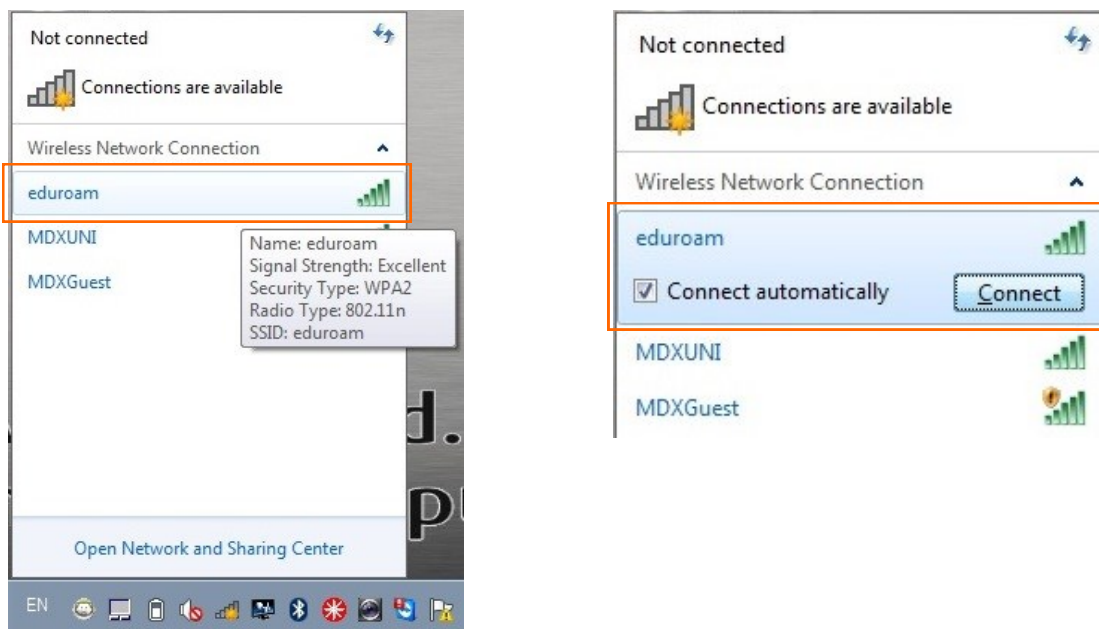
Not connected

Connections are available

Wireless Network Connection

eduroam

MDXUNI

MDXGuest

Name: eduroam
Signal Strength: Excellent
Security Type: WPA2
Radio Type: 802.11n
SSID: eduroam

d.

pı

Open Network and Sharing Center

EN

Not connected

Connections are available

Wireless Network Connection

eduroam

Connect automatically

Connect

MDXUNI

MDXGuest